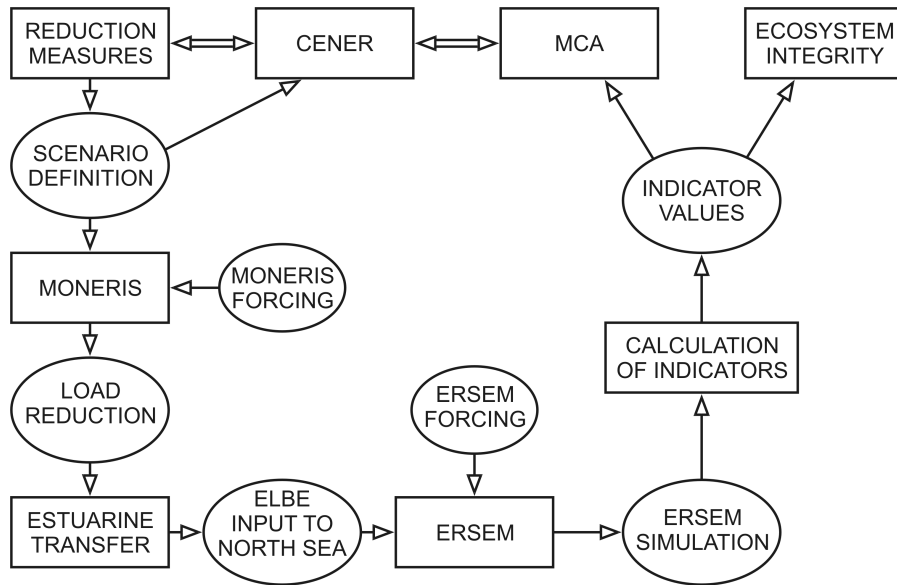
REDUCTION MEASURES

CENER

MCA

ECOSYSTEM INTEGRITY

SCENARIO DEFINITION

INDICATOR VALUES

MONERIS

MONERIS FORCING

CALCULATION OF INDICATORS

LOAD REDUCTION

ERSEM FORCING

ESTUARINE TRANSFER

ELBE INPUT TO NORTH SEA

ERSEM

ERSEM SIMULATION